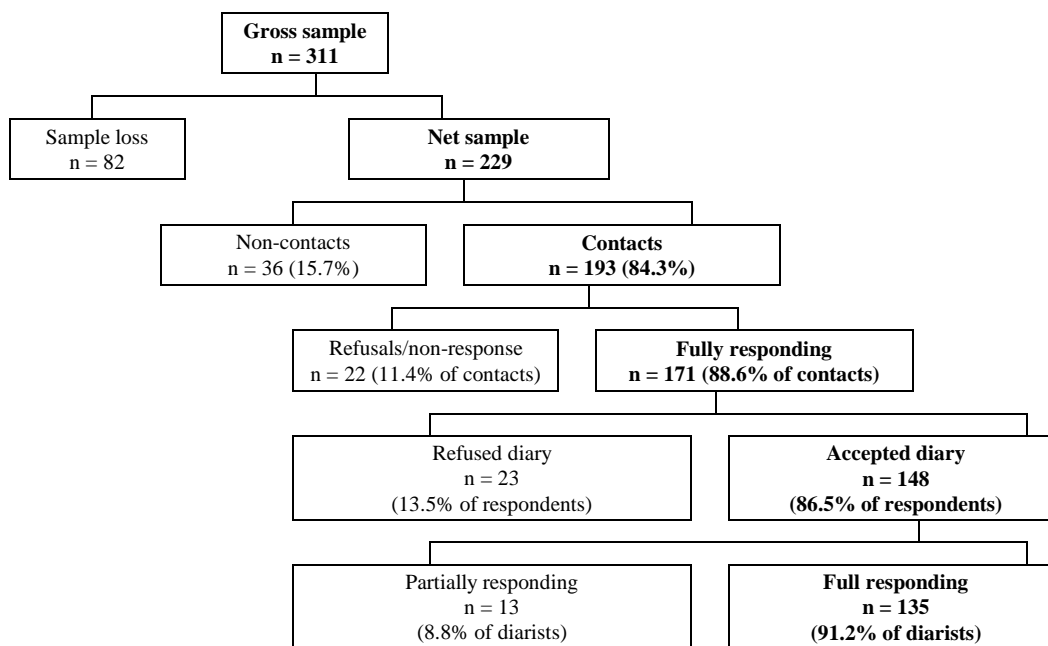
Gross sample
n = 311

Sample loss
n = 82

Net sample
n = 229

Non-contacts
n = 36 (15.7%)

Contacts
n = 193 (84.3%)

Refusals/non-response
n = 22 (11.4% of contacts)

Fully responding
n = 171 (88.6% of contacts)

Refused diary
n = 23
(13.5% of respondents)

Accepted diary
n = 148
(86.5% of respondents)

Partially responding
n = 13
(8.8% of diarists)

Full responding
n = 135
(91.2% of diarists)